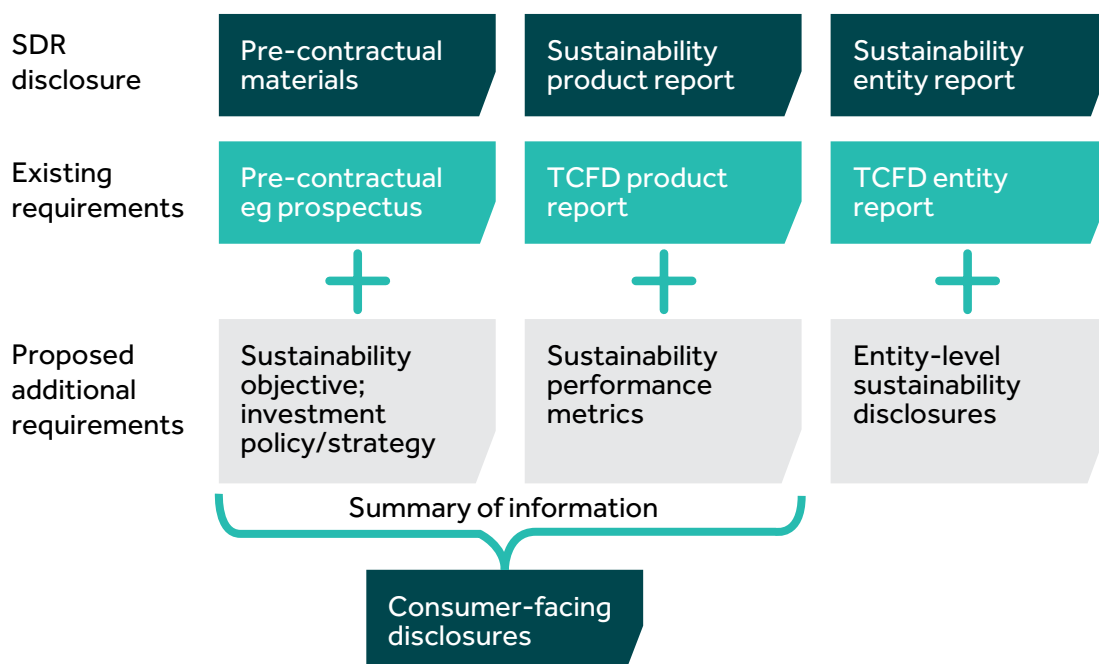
SDR disclosure

Pre-contractual materials

Sustainability product report

Sustainability entity report

Existing requirements

Pre-contractual eg prospectus

TCFD product report

TCFD entity report

+

+

+

Proposed additional requirements

Sustainability objective; investment policy/strategy

Sustainability performance metrics

Entity-level sustainability disclosures

Summary of information

Consumer-facing disclosures